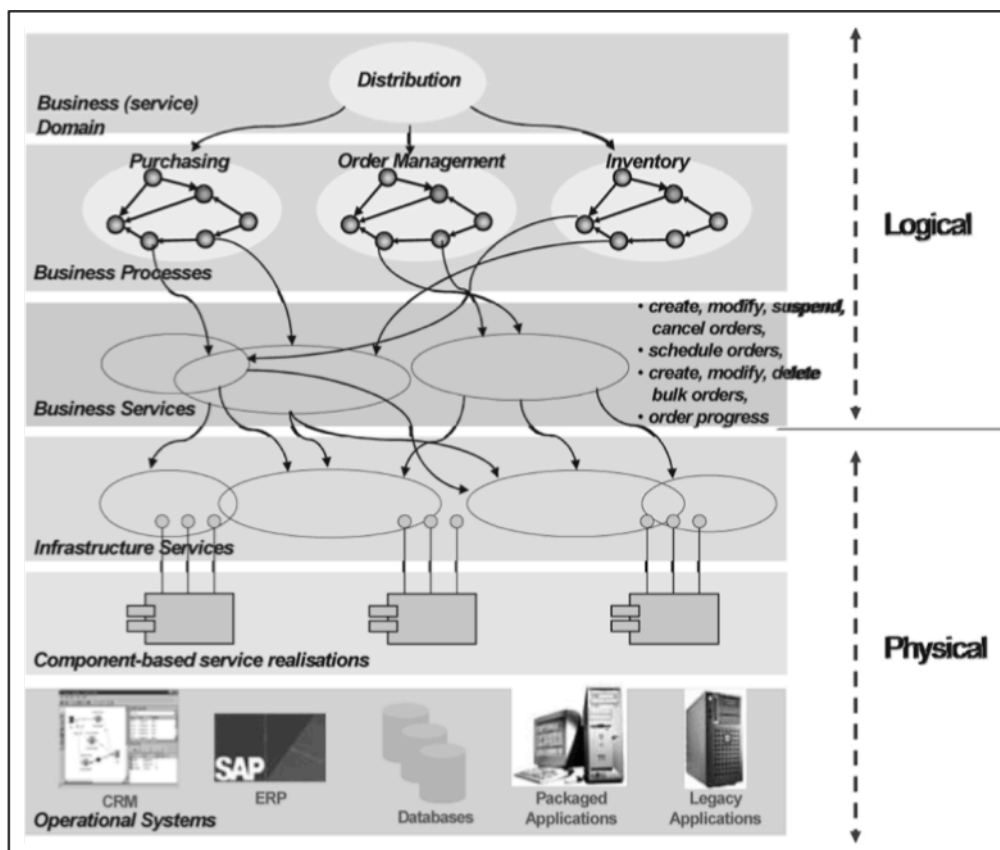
Distribution

Business (service) Domain

Purchasing

Order Management

Inventory

Business Processes

Logical

• create, modify, suspend, cancel orders,
• schedule orders,
• create, modify, delete bulk orders,
• order progress

Business Services

Infrastructure Services

Component-based service realisations

Physical

SAP

CRM

ERP

Databases

Packaged Applications

Legacy Applications

Operational Systems